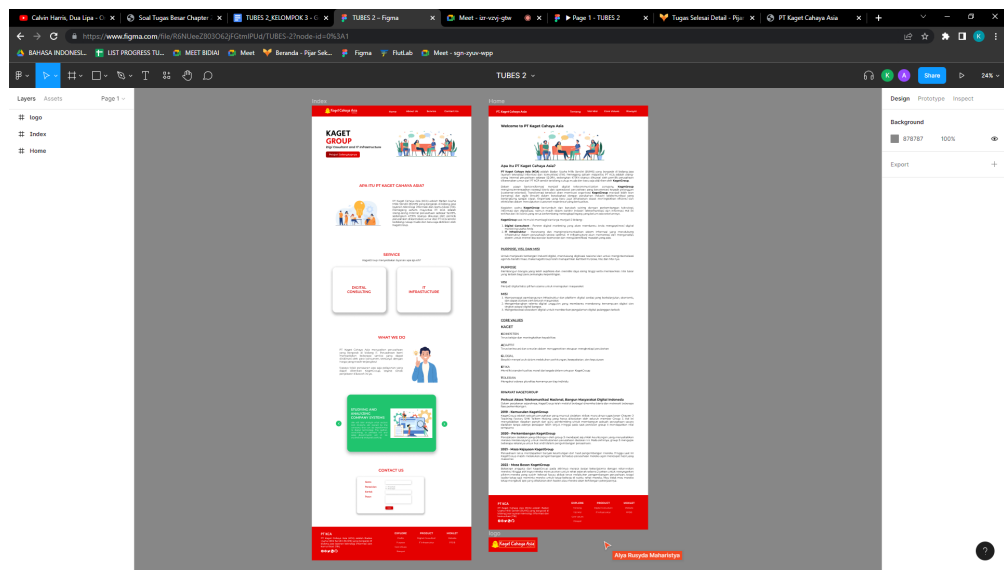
Calvin Harris, Dua Lipa - O
Soal Tugas Besar Chapter
TUBES 2_KELOMPOK 3 - G
TUBES 2 – Figma
Meet - izr-vzvj-gtw
Page 1 - TUBES 2
Tugas Selesai Detail - Pija
PT Kaget Cahaya Asia

https://www.figma.com/file/R6NlJee2803O62jFGtmIPUd/TUBES-2?node-id=0%3A1

BAHASA INDONESI...
LIST PROGRESS TU...
MEET BIDIAI
Meet
Beranda - Pijar Sek...
Figma
FlutLab
Meet - sgn-zyuv-wpp

TUBES 2
Share
24%

Layers
Assets
Page 1
logo
Index
Home

Index
Home

KAGET GROUP
APA ITU PT KAGET CAHAYA ASIA?
SERVICE
DIGITAL CONSULTING
IT INFRASTUCTURE
WHAT WE DO
STUDYING AND ANALYZING COMPANY SYSTEMS
CONTACT US
PT KCA

Welcome to PT Kaget Cahaya Asia
Apa itu PT Kaget Cahaya Asia?
CORE VALUES
KAGET
SEJARAH KAGETGROUP

logo
Kaget Cahaya Asia
Aliya Rusyda Maharistya

Design
Prototype
Inspect
Background
878787
100%
Export